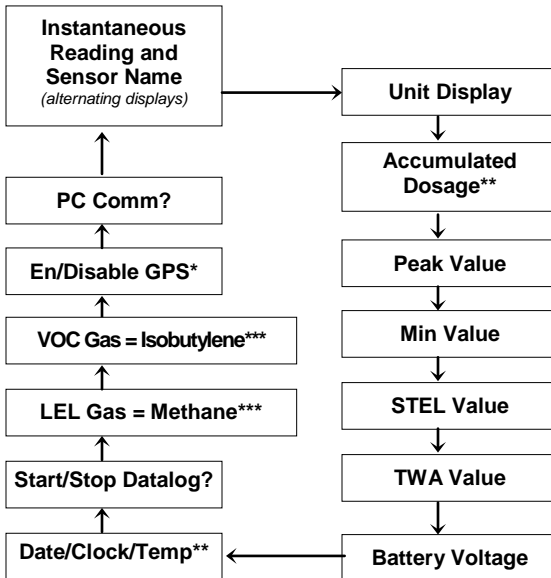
Instantaneous Reading and Sensor Name
(alternating displays)

Unit Display

Accumulated Dosage**

Peak Value

Min Value

STEL Value

TWA Value

Battery Voltage

Date/Clock/Temp**

Start/Stop Datalog?

LEL Gas = Methane***

VOC Gas = Isobutylene***

En/Disable GPS*

PC Comm?